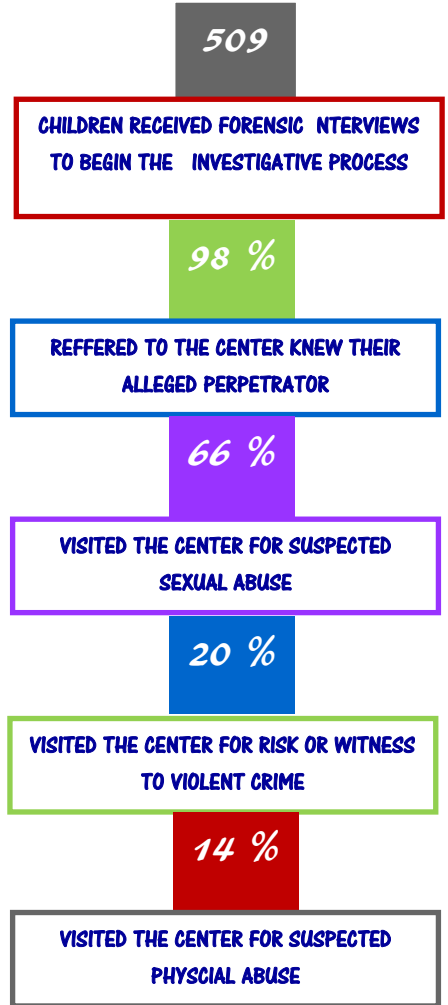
509

CHILDREN RECEIVED FORENSIC NTERVIEWS TO BEGIN THE INVESTIGATIVE PROCESS

98 %

REFFERED TO THE CENTER KNEW THEIR ALLEGED PERPETRATOR

66 %

VISITED THE CENTER FOR SUSPECTED SEXUAL ABUSE

20 %

VISITED THE CENTER FOR RISK OR WITNESS TO VIOLENT CRIME

14 %

VISITED THE CENTER FOR SUSPECTED PHYSCIAL ABUSE